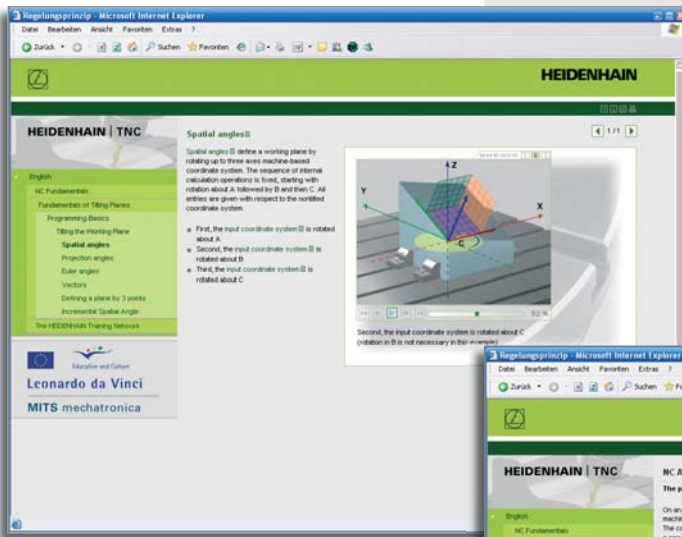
Regelungsprinzip - Microsoft Internet Explorer

Datei Bearbeiten Ansicht Favoriten Extras ?

Zurück Suchen Favoriten

HEIDENHAIN

HEIDENHAIN | TNC

English

NC Fundamentals

Fundamentals of Tilting Planes

Programming Basics

Tilting the Working Plane

Spatial angles

Projection angles

Euler angles

Vectors

Defining a plane by 3 points

Incremental Spatial Angle

The HEIDENHAIN Training Network

Education and Culture

Leonardo da Vinci

MITS mechatronica

Spatial angles

1/1

Spatial angles define a working plane by rotating up to three axes machine-based coordinate system. The sequence of interval calculation operations is fixed, starting with rotation about A followed by B and then C. All entries are given with respect to the nontilted coordinate system.

First, the input coordinate system is rotated about A

Second, the input coordinate system is rotated about B

Third, the input coordinate system is rotated about C

Z

Y

X

C

Second, the input coordinate system is rotated about C (rotation in B is not necessary in this example)

Regelungsprinzip - Microsoft Internet Explorer

Datei Bearbeiten Ansicht Favoriten Extras ?

Zurück Suchen Fa

HEIDENHAIN | TNC

NC A

The p

English

NC Fundamentals

On an

machi

The co